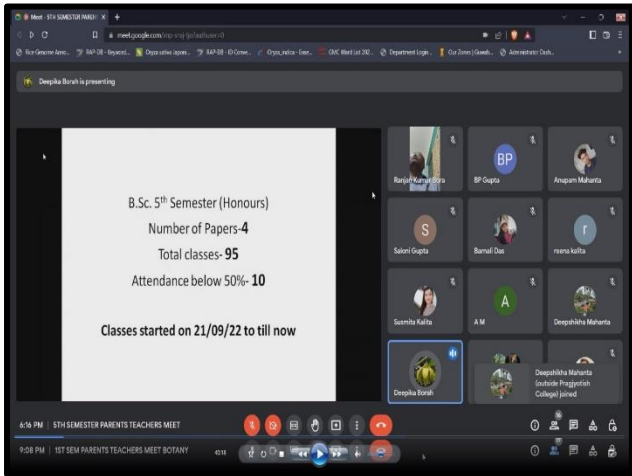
Meet - 5TH SEMESTER PAREN ×
meet.google.com/

Deepika Borah is presenting

B.Sc. 5$^{th}$ Semester (Honours)

Number of Papers-4

Total classes- 95

Attendance below 50%- 10

Classes started on 21/09/22 to till now

Ranjan Kumar Bora
BP
BP Gupta
Anupam Mahanta
S
Saloni Gupta
Bamali Das
r
reena kalita
Susmita Kalita
A
A M
Deepshikha Mahanta
Deepika Borah
Deepshikha Mahanta (outside Pragjyotish College) joined

6:16 PM | 5TH SEMESTER PARENTS TEACHERS MEET

9:08 PM | 1ST SEM PARENTS TEACHERS MEET BOTANY